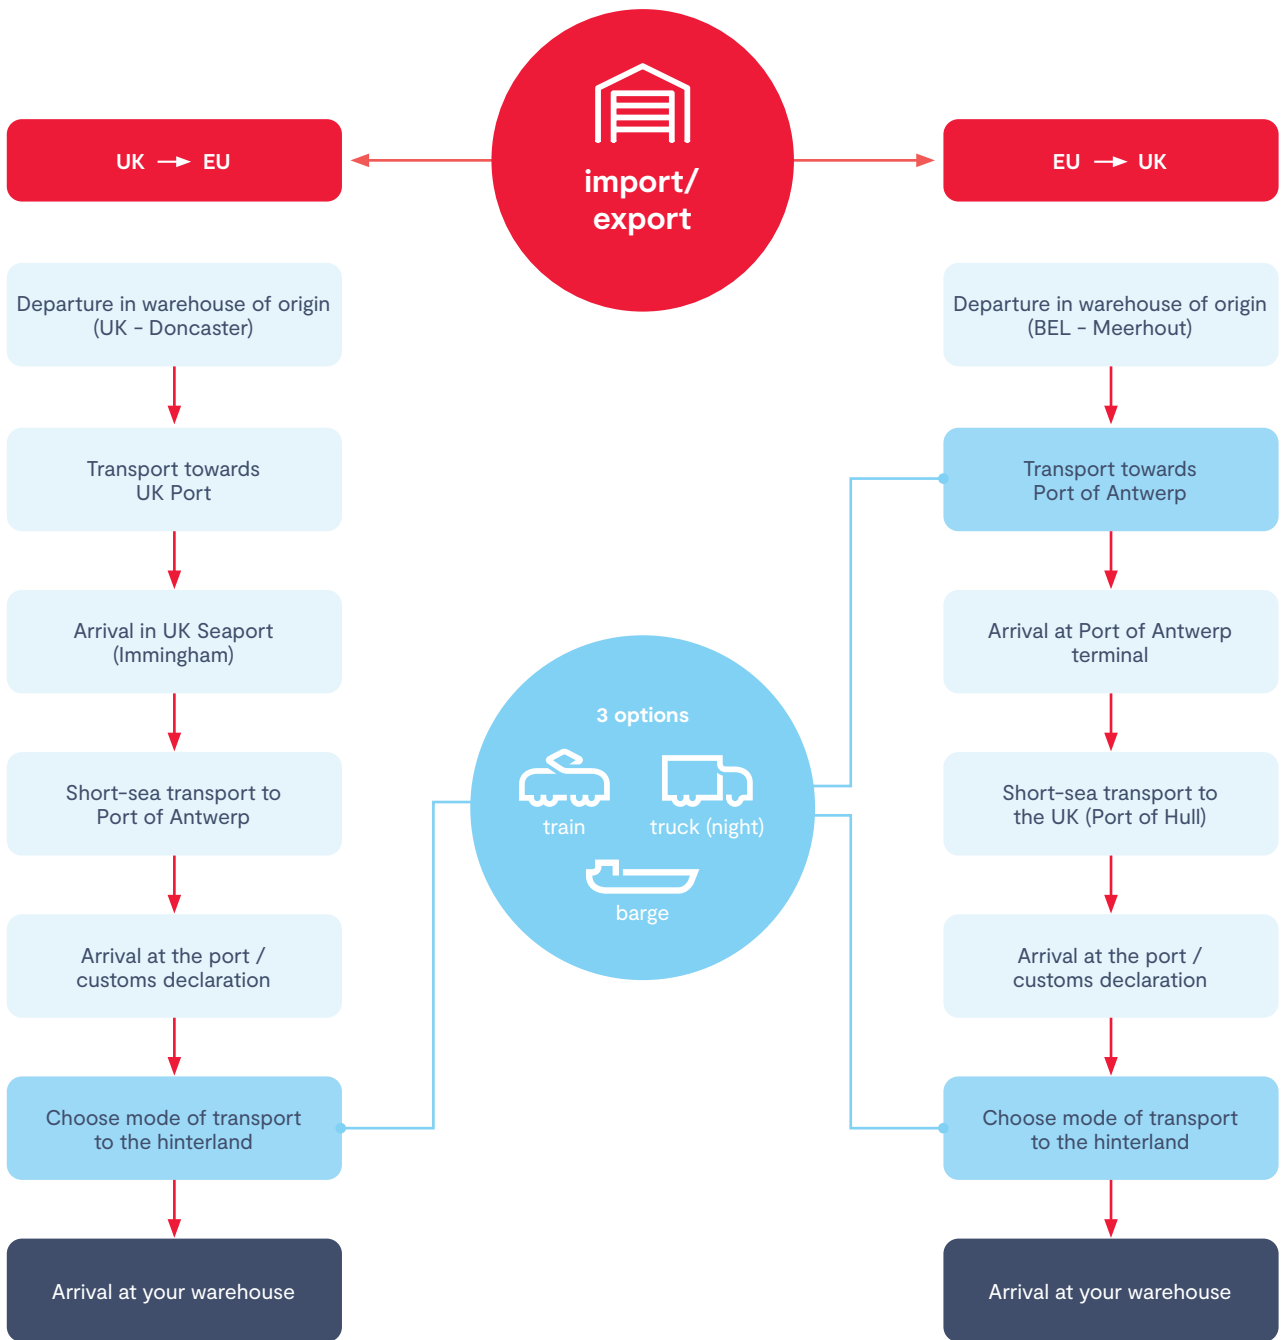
import/
export

UK → EU

Departure in warehouse of origin (UK - Doncaster)

Transport towards UK Port

Arrival in UK Seaport (Immingham)

Short-sea transport to Port of Antwerp

Arrival at the port / customs declaration

Choose mode of transport to the hinterland

Arrival at your warehouse

3 options

train

truck (night)

barge

EU → UK

Departure in warehouse of origin (BEL - Meerhout)

Transport towards Port of Antwerp

Arrival at Port of Antwerp terminal

Short-sea transport to the UK (Port of Hull)

Arrival at the port / customs declaration

Choose mode of transport to the hinterland

Arrival at your warehouse